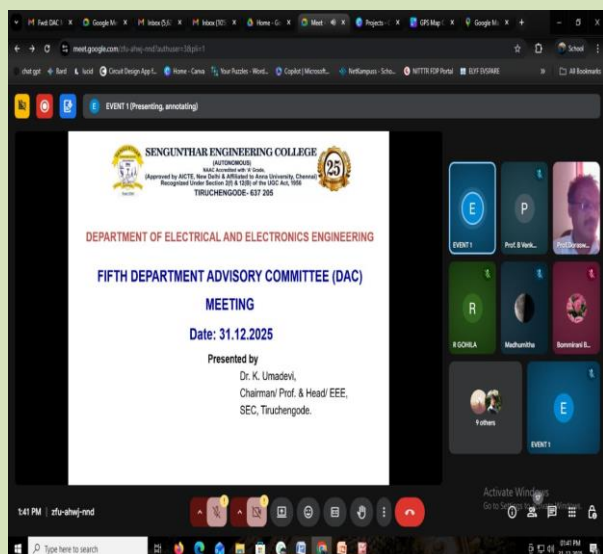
Fwd: DAC | Google M | Inbox (5,8) | Inbox (301) | Home - G | Meet | Projects | GPS Map | Google M

meet.google.com/zfu-ahwj-nnd?authuser=3&pli=1

School

chat gpt | Bard | lucid | Circuit Design App f... | Home - Canva | Your Puzzles - Word... | Copilot | Microsoft... | NetKampus - Scho... | NITTTR FDP Portal | ELYF EVSPARE | All Bookmarks

EVENT 1 (Presenting, annotating)

SENGUNTHAR ENGINEERING COLLEGE

(AUTONOMOUS)

NAAC Accredited with 'A' Grade,

(Approved by AICTE, New Delhi & Affiliated to Anna University, Chennai)

Recognized Under Section 2(f) & 12(B) of the UGC Act, 1956

TIRUCHENGODE- 637 205

25

DEPARTMENT OF ELECTRICAL AND ELECTRONICS ENGINEERING

FIFTH DEPARTMENT ADVISORY COMMITTEE (DAC) MEETING

Date: 31.12.2025

Presented by

Dr. K. Umadevi,

Chairman/ Prof. & Head/ EEE,

SEC, Tiruchengode.

E
EVENT 1

P
Prof. B Venk...

Prof. Boraisw...

R
R GOHILA

Madhumitha

Bommirani B...

9 others

E
EVENT 1

1:41 PM | zfu-ahwj-nnd

Activate Windows
Go to Settings to activate Windows.

Type here to search

01:41 PM
31-12-2025